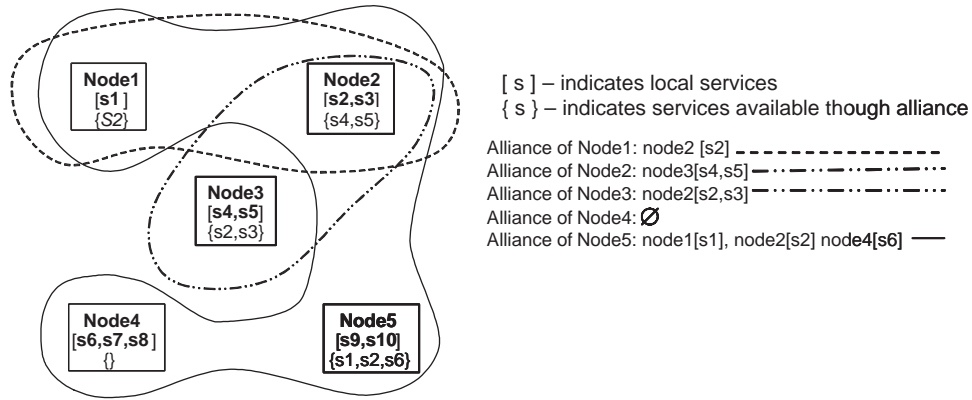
Node1
[s1 ]
{S2}

Node2
[s2,s3]
{s4,s5}

Node3
[s4,s5]
{s2,s3}

Node4
[s6,s7,s8 ]
{}

Node5
[s9,s10]
{s1,s2,s6}

[ s ] – indicates local services
{ s } – indicates services available though alliance

Alliance of Node1: node2 [s2]
Alliance of Node2: node3[s4,s5]
Alliance of Node3: node2[s2,s3]
Alliance of Node4: $\varnothing$
Alliance of Node5: node1[s1], node2[s2] node4[s6]